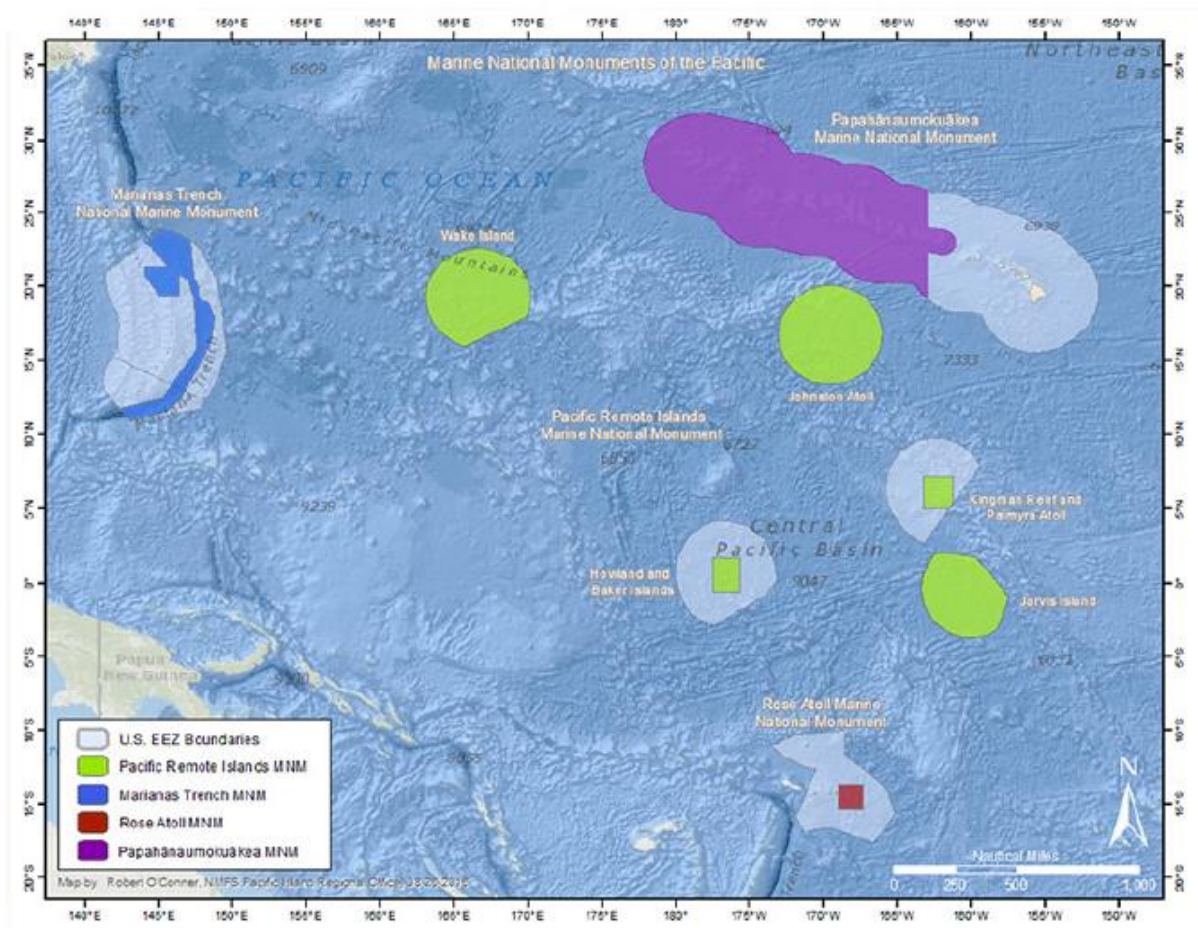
140°E 145°E 150°E 155°E 160°E 165°E 170°E 175°E 180° 175°W 170°W 165°W 160°W 155°W 150°W

Marine National Monuments of the Pacific

Northeast Bas

6909

10577

Papahānaumokuākea Marine National Monument

PACIFIC OCEAN

Marianas Trench National Marine Monument

Wake Island

Mid-Pacific Mountains

Johnston Atoll

7333

Pacific Remote Islands Marine National Monument

6850

9239

Kingman Reef and Palmyra Atoll

Central Pacific Basin

Howland and Baker Islands

9047

Jarvis Island

Papua New Guinea

Rose Atoll Marine National Monument

U.S. EEZ Boundaries

Pacific Remote Islands MNM

Marianas Trench MNM

Rose Atoll MNM

Papahānaumokuākea MNM

N

Nautical Miles

0 250 500 1,000

Map by: Robert O'Conner, NMFS Pacific Island Regional Office, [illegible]

35°N 30°N 25°N 20°N 15°N 10°N 5°N 0° 5°S 10°S 15°S 20°S